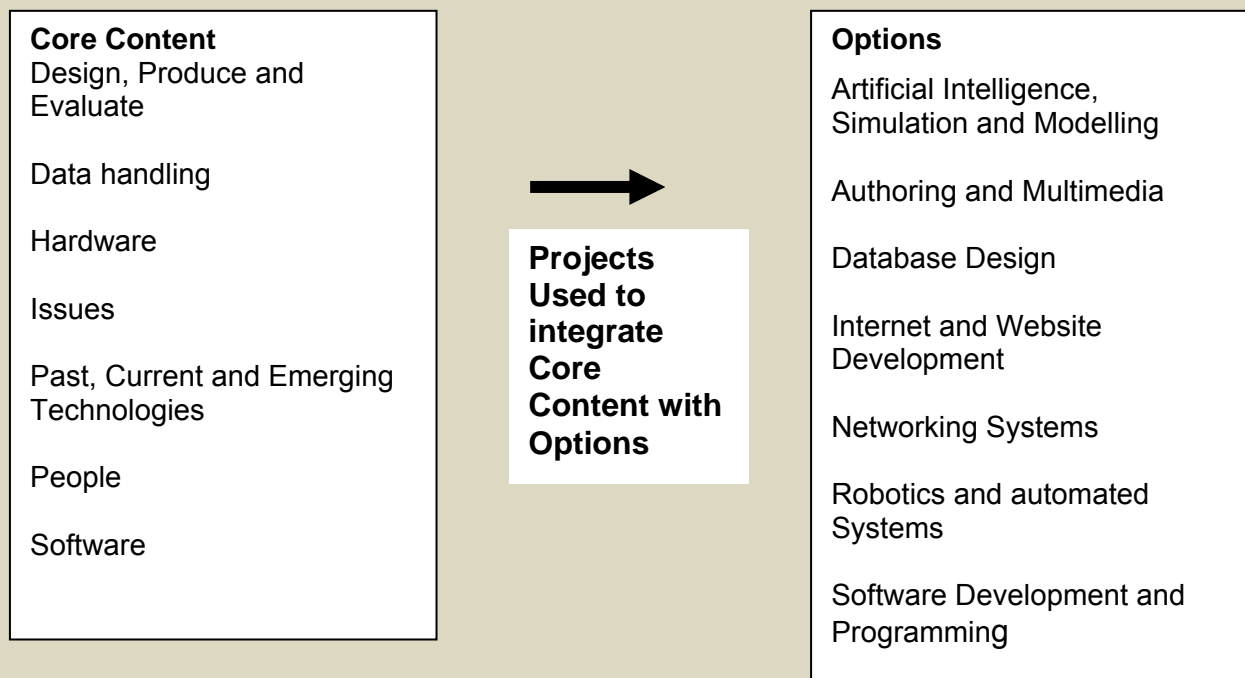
**Core Content**
Design, Produce and Evaluate

Data handling

Hardware

Issues

Past, Current and Emerging Technologies

People

Software

**Projects Used to integrate Core Content with Options**

**Options**

Artificial Intelligence, Simulation and Modelling

Authoring and Multimedia

Database Design

Internet and Website Development

Networking Systems

Robotics and automated Systems

Software Development and Programming